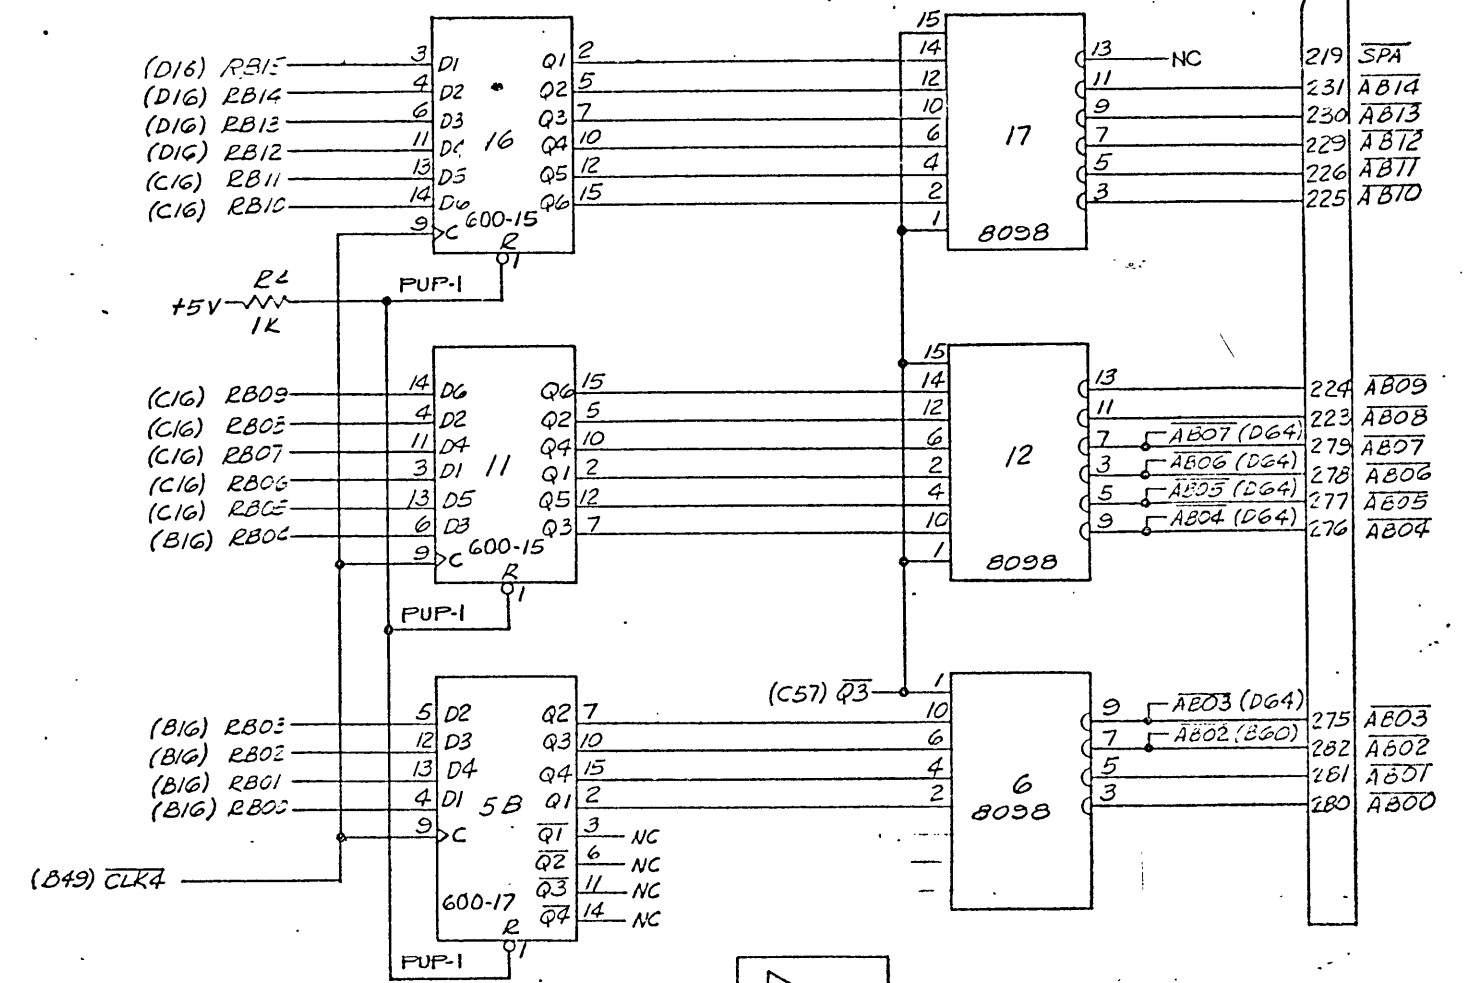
(D16) RB15
(D16) RB14
(D16) RB13
(D16) RB12
(C16) RB11
(C16) RB10
3 D1
4 D2
6 D3
11 D4
13 D5
14 D6
9 C
16
600-15
R
1
Q1 2
Q2 5
Q3 7
Q4 10
Q5 12
Q6 15
R2
+5V
1K
PUP-1
15
14
12
10
6
4
2
1
17
8098
13 NC
11
9
7
5
3
219 $\overline{SPA}$
231 $\overline{AB14}$
230 $\overline{AB13}$
229 $\overline{AB12}$
226 $\overline{AB11}$
225 $\overline{AB10}$
(C16) RB09
(C16) RB08
(C16) RB07
(C16) RB06
(C16) RB05
(B16) RB04
14 D6
4 D2
11 D4
3 D1
13 D5
6 D3
9 C
11
600-15
R
1
Q6 15
Q2 5
Q4 10
Q1 2
Q5 12
Q3 7
PUP-1
15
14
12
6
2
4
10
1
12
8098
13
11
7 $\overline{AB07}$ (D64)
3 $\overline{AB06}$ (D64)
5 $\overline{AB05}$ (D64)
9 $\overline{AB04}$ (D64)
224 $\overline{AB09}$
223 $\overline{AB08}$
279 $\overline{AB07}$
278 $\overline{AB06}$
277 $\overline{AB05}$
276 $\overline{AB04}$
(B16) RB03
(B16) RB02
(B16) RB01
(B16) RB00
5 D2
12 D3
13 D4
4 D1
9 C
5B
600-17
R
1
Q2 7
Q3 10
Q4 15
Q1 2
$\overline{Q1}$ 3 NC
$\overline{Q2}$ 6 NC
$\overline{Q3}$ 11 NC
$\overline{Q4}$ 14 NC
PUP-1
(B49) $\overline{CLK4}$
(C57) $\overline{Q3}$
1
10
6
4
2
6
8098
9 $\overline{AB03}$ (D64)
7 $\overline{AB02}$ (B60)
5
3
275 $\overline{AB03}$
282 $\overline{AB02}$
281 $\overline{AB01}$
280 $\overline{AB00}$